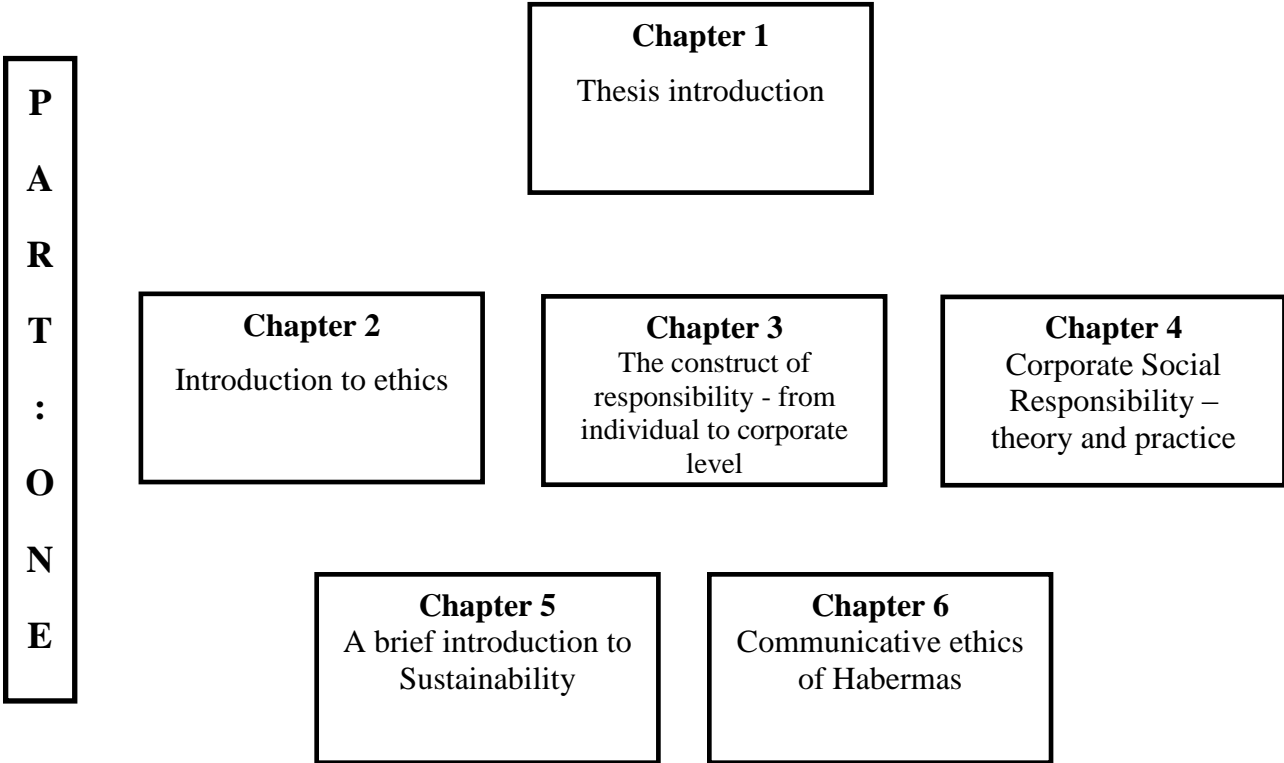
P
A
R
T
:
O
N
E

**Chapter 1**
Thesis introduction

**Chapter 2**
Introduction to ethics

**Chapter 3**
The construct of responsibility - from individual to corporate level

**Chapter 4**
Corporate Social Responsibility – theory and practice

**Chapter 5**
A brief introduction to Sustainability

**Chapter 6**
Communicative ethics of Habermas